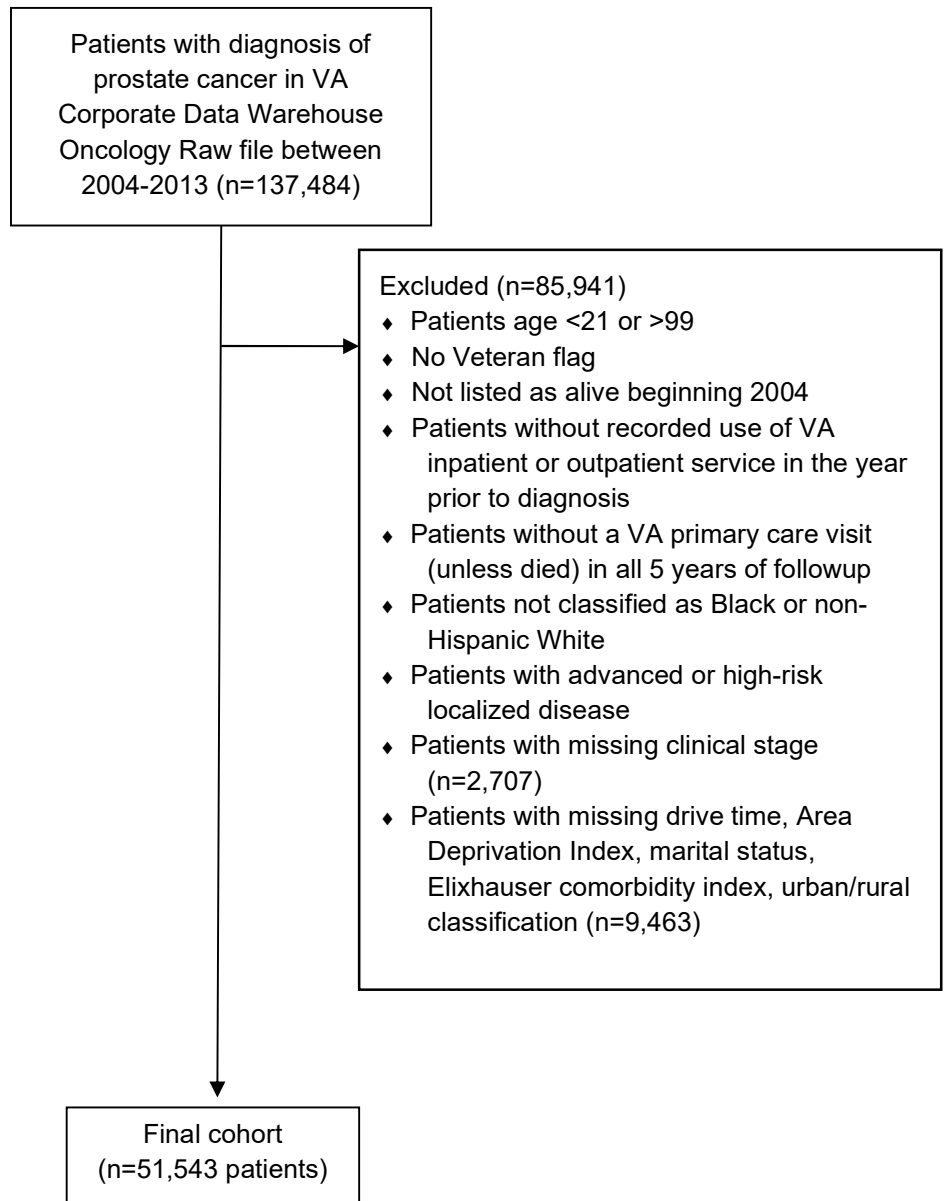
Patients with diagnosis of prostate cancer in VA Corporate Data Warehouse Oncology Raw file between 2004-2013 (n=137,484)

Excluded (n=85,941)
- Patients age <21 or >99
- No Veteran flag
- Not listed as alive beginning 2004
- Patients without recorded use of VA inpatient or outpatient service in the year prior to diagnosis
- Patients without a VA primary care visit (unless died) in all 5 years of followup
- Patients not classified as Black or non-Hispanic White
- Patients with advanced or high-risk localized disease
- Patients with missing clinical stage (n=2,707)
- Patients with missing drive time, Area Deprivation Index, marital status, Elixhauser comorbidity index, urban/rural classification (n=9,463)

Final cohort (n=51,543 patients)